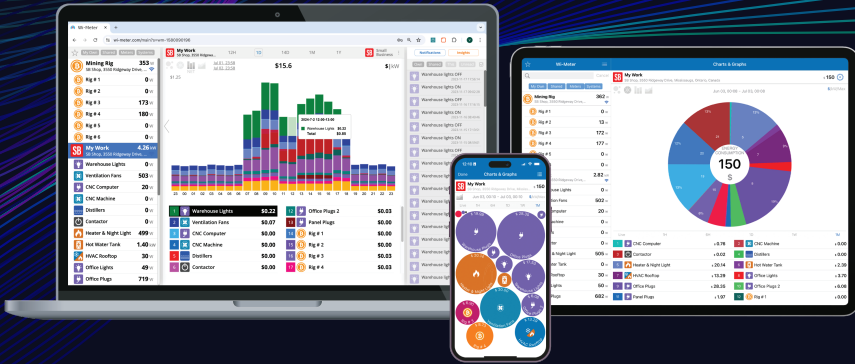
Wi-Meter

wi-meter.com/main?rnrm-1580958198

Mining Rig 353 W
SB Shop, 3558 Ridgeway Drive

Rig # 1 0 W
Rig # 2 0 W
Rig # 3 173 W
Rig # 4 180 W
Rig # 5 0 W
Rig # 6 0 W

My Work 4.26 kW
SB Shop, 3558 Ridgeway Drive

Warehouse Lights 0 W
Ventilation Fans 503 W
CNC Computer 0 W
CNC Machine 0 W
Distillers 0 W
Contactor 0 W
Heater & Night Light 169 W
Hot Water Tank 1.40 kW
HVAC Rooftop 0 W
Office Lights 49 W
Office Plugs 719 W

My Work
SB Shop, 3558 Ridgeway Drive

12H 1D 1W 1M 1Y

$15.6

$/kW

Notifications Insights

Warehouse Lights OFF
Warehouse Lights ON
Warehouse Lights OFF
Warehouse Lights ON

Warehouse Lights $0.32
Total $0.65

Warehouse Lights $0.22
Ventilation Fans $0.07
CNC Computer $0.00
CNC Machine $0.00
Distillers $0.00
Contactor $0.00
Office Plugs 2 $0.03
Panel Plugs $0.03
Rig # 1 $0.00
Rig # 2 $0.00
Rig # 3 $0.03
Rig # 4 $0.03

My Work
Charts & Graphs

150
$

Wi-Meter
Charts & Graphs
My Work
SB Shop, 3558 Ridgeway Drive, Mississauga, Ontario, Canada

Mining Rig 362
Rig # 1 0
Rig # 2 0
Rig # 3 173
Rig # 4 180
Rig # 5 0
Rig # 6 0
My Work 2.82
Warehouse Lights 0
Ventilation Fans 502
CNC Computer 0
CNC Machine 0
Distillers 0
Contactor 0
Heater & Night Light 169
Hot Water Tank 1.40
HVAC Rooftop 0
Office Lights 49
Office Plugs 602

CNC Computer $ 0.78
CNC Machine $ 0.00
Contactor $ 0.03
Distillers $ 0.00
Heater & Night Light $ 20.14
Hot Water Tank $ 0.00
HVAC Rooftop $ 13.39
Office Lights $ 0.00
Office Plugs $ 28.35
Office Plugs 2 $ 0.00
Panel Plugs $ 1.97
Rig # 1 $ 0.00

ENERGY CONSUMPTION
150
$